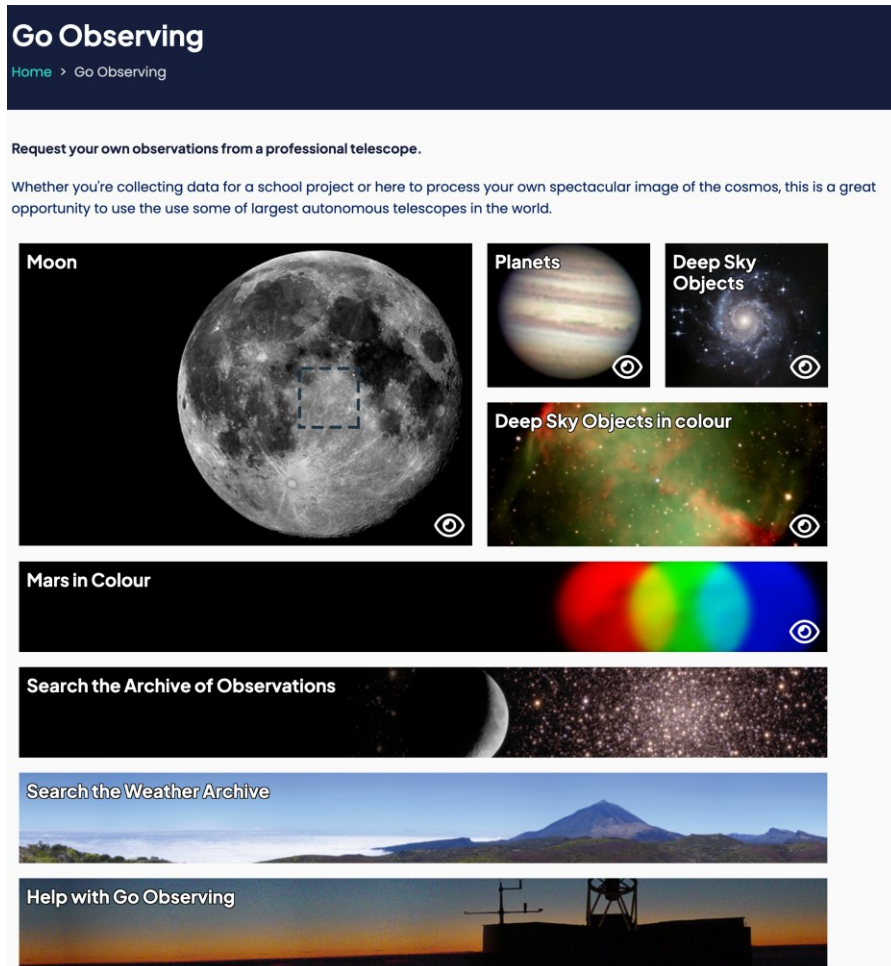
Go Observing

Home > Go Observing

Request your own observations from a professional telescope.

Whether you're collecting data for a school project or here to process your own spectacular image of the cosmos, this is a great opportunity to use the use some of largest autonomous telescopes in the world.

Moon

Planets

Deep Sky Objects

Deep Sky Objects in colour

Mars in Colour

Search the Archive of Observations

Search the Weather Archive

Help with Go Observing